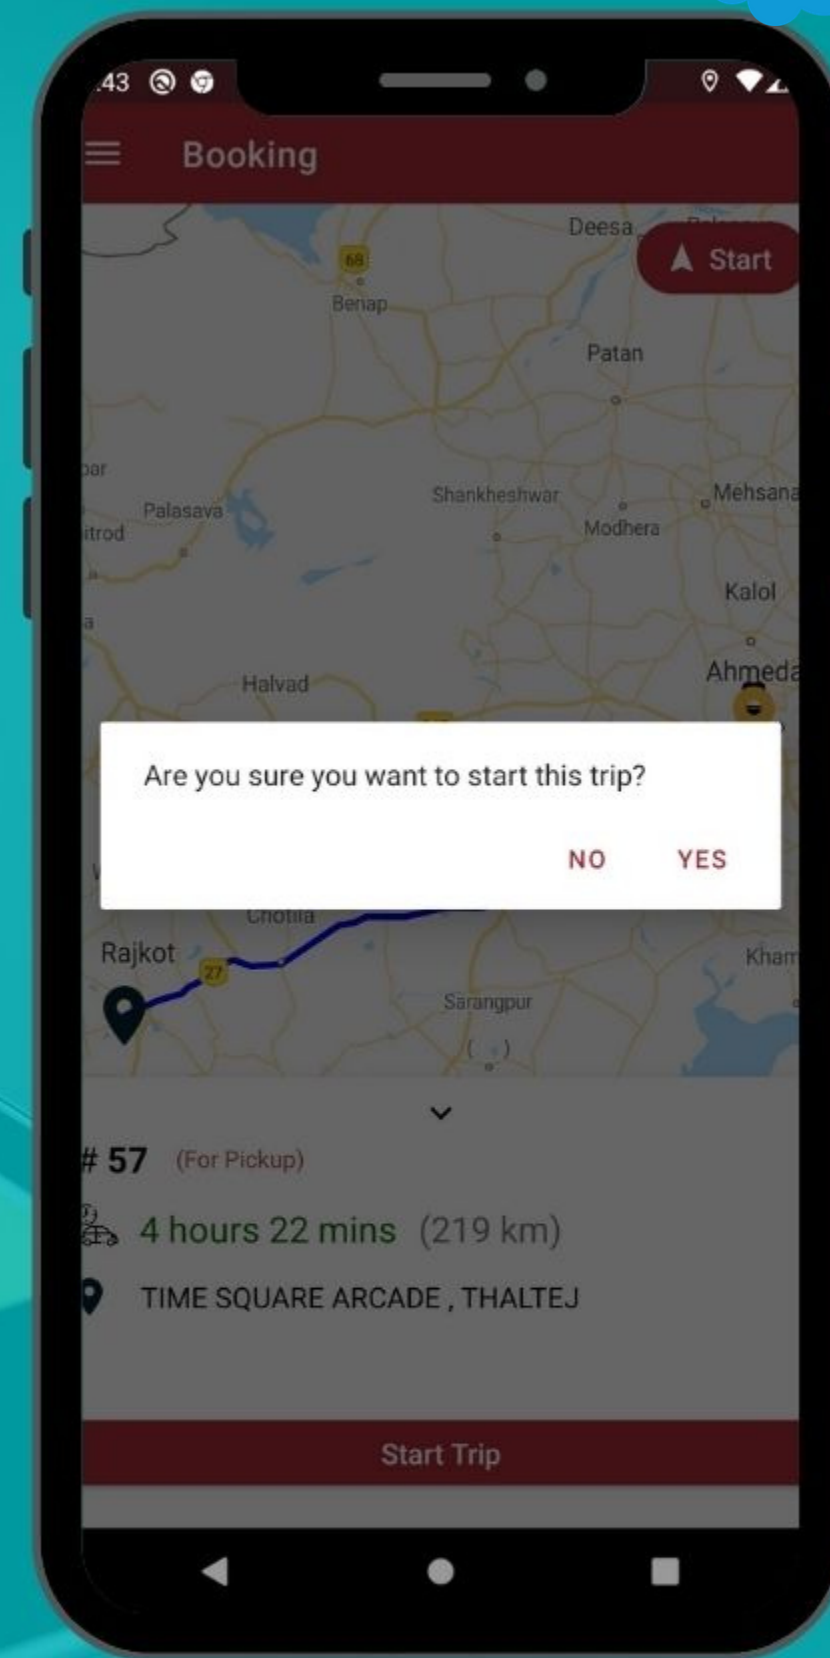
43

Booking

Deesa

Start

68

Benap

Patan

par

Shankheshwar

Mehsana

Palasava

Modhera

itrod

Kalol

Halvad

Ahmeda

Are you sure you want to start this trip?

NO YES

Chotila

Rajkot

27

Kham

Sarangpur

# 57 (For Pickup)

4 hours 22 mins (219 km)

TIME SQUARE ARCADE , THALTEJ

Start Trip